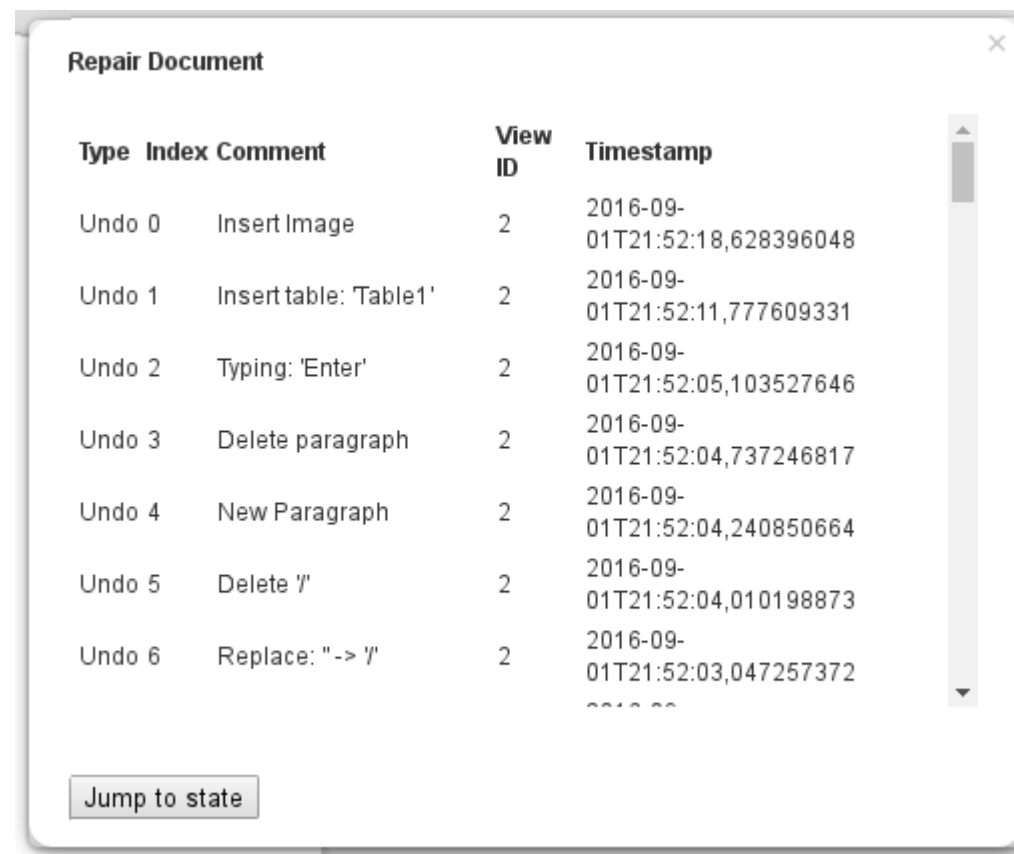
Repair Document

×

| Type | Index | Comment | View ID | Timestamp |
|---|---|---|---|---|
| Undo | 0 | Insert Image | 2 | 2016-09-01T21:52:18,628396048 |
| Undo | 1 | Insert table: 'Table1' | 2 | 2016-09-01T21:52:11,777609331 |
| Undo | 2 | Typing: 'Enter' | 2 | 2016-09-01T21:52:05,103527646 |
| Undo | 3 | Delete paragraph | 2 | 2016-09-01T21:52:04,737246817 |
| Undo | 4 | New Paragraph | 2 | 2016-09-01T21:52:04,240850664 |
| Undo | 5 | Delete '/' | 2 | 2016-09-01T21:52:04,010198873 |
| Undo | 6 | Replace: '' -> '/' | 2 | 2016-09-01T21:52:03,047257372 |

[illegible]

Jump to state